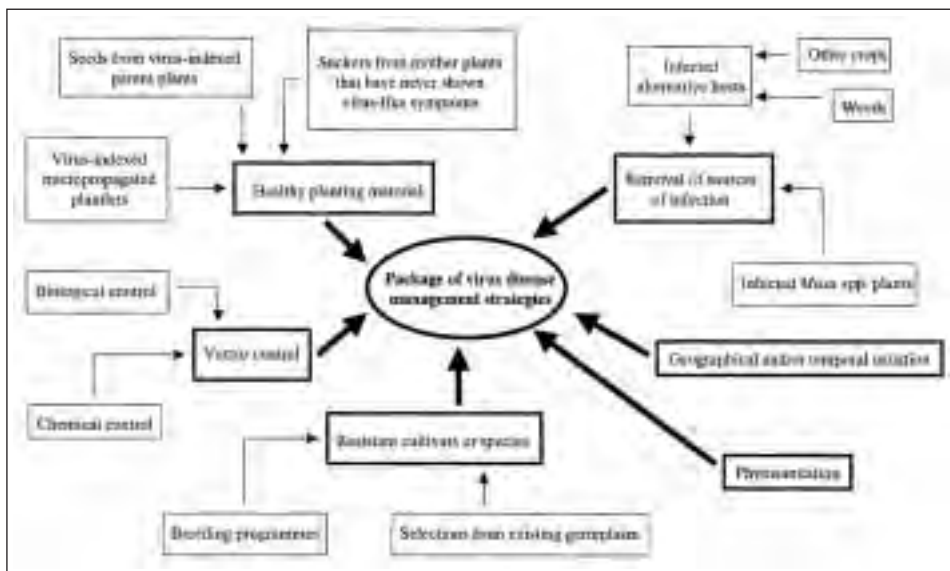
Seeds from virus-indexed parent plants

Suckers from mother plants that have never shown virus-like symptoms

Virus-indexed micropropagated plantlets

Healthy planting material

Infected alternative hosts

Other crops

Weeds

Removal of sources of infection

Package of virus disease management strategies

Infected Musa spp. plants

Biological control

Vector control

Chemical control

Geographical and/or temporal isolation

Resistant cultivars or species

Premunization

Breeding programmes

Selections from existing germplasm